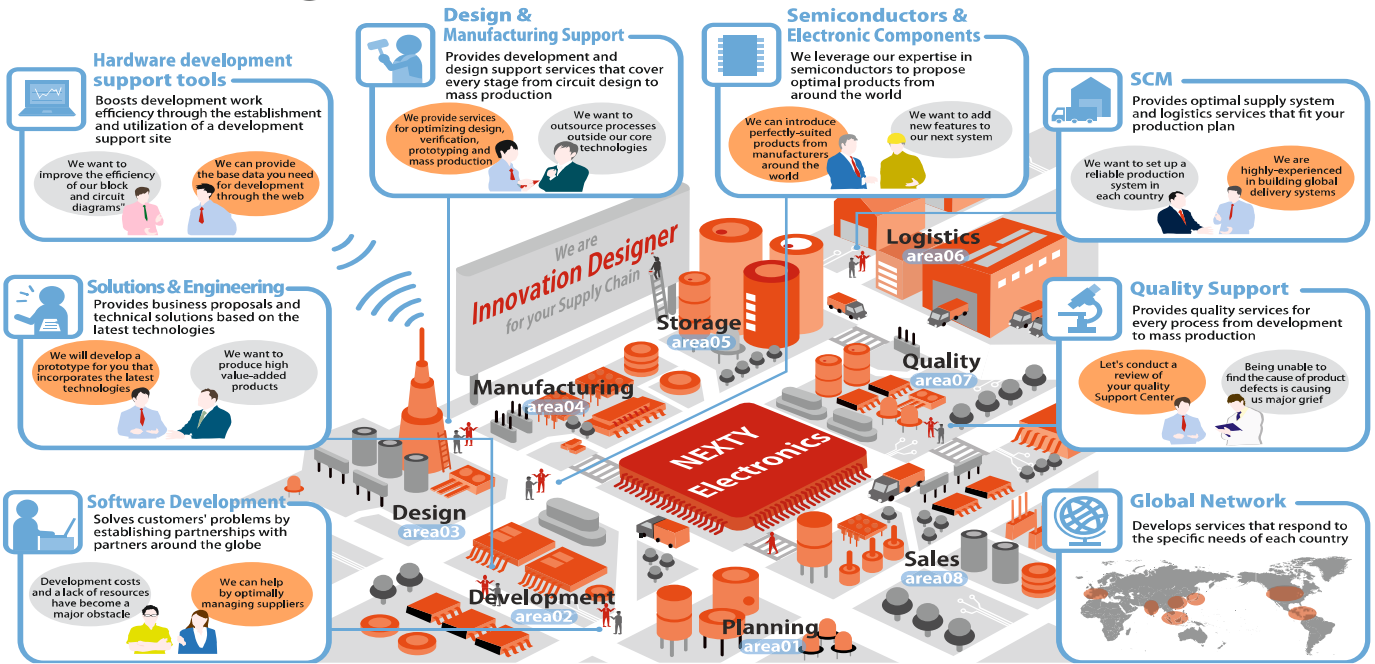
Hardware development support tools
Boosts development work efficiency through the establishment and utilization of a development support site
We want to improve the efficiency of our block and circuit diagrams"
We can provide the base data you need for development through the web

Design & Manufacturing Support
Provides development and design support services that cover every stage from circuit design to mass production
We provide services for optimizing design, verification, prototyping and mass production
We want to outsource processes outside our core technologies

Semiconductors & Electronic Components
We leverage our expertise in semiconductors to propose optimal products from around the world
We can introduce perfectly-suited products from manufacturers around the world
We want to add new features to our next system

SCM
Provides optimal supply system and logistics services that fit your production plan
We want to set up a reliable production system in each country
We are highly-experienced in building global delivery systems

Solutions & Engineering
Provides business proposals and technical solutions based on the latest technologies
We will develop a prototype for you that incorporates the latest technologies
We want to produce high value-added products

We are Innovation Designer for your Supply Chain

Logistics area06
Storage area05
Manufacturing area04
Quality area07
NEXTY Electronics
Design area03
Development area02
Planning area01
Sales area08

Quality Support
Provides quality services for every process from development to mass production
Let's conduct a review of your quality Support Center
Being unable to find the cause of product defects is causing us major grief

Software Development
Solves customers' problems by establishing partnerships with partners around the globe
Development costs and a lack of resources have become a major obstacle
We can help by optimally managing suppliers

Global Network
Develops services that respond to the specific needs of each country